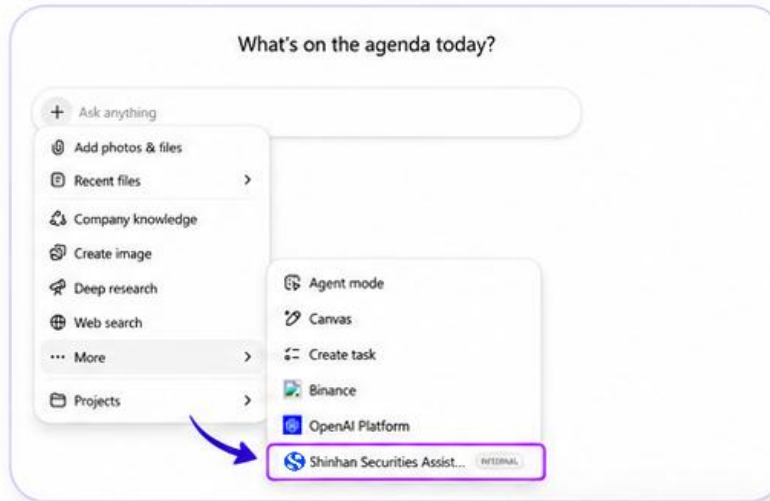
What's on the agenda today?

+ Ask anything

Add photos & files
Recent files
Company knowledge
Create image
Deep research
Web search
··· More
Projects

Agent mode
Canvas
Create task
Binance
OpenAI Platform
Shinhan Securities Assist... INTERNAL